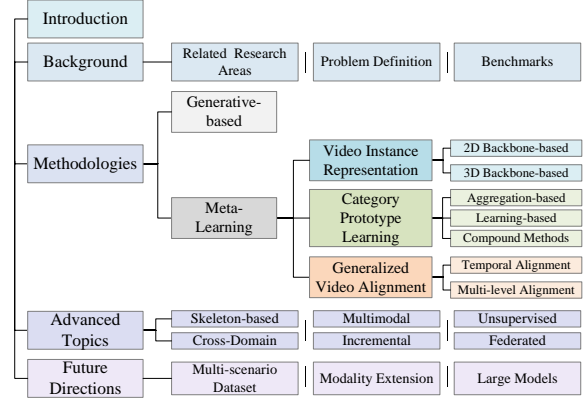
Introduction

Background

Related Research Areas

Problem Definition

Benchmarks

Methodologies

Generative-based

Meta-Learning

Video Instance Representation

2D Backbone-based

3D Backbone-based

Category Prototype Learning

Aggregation-based

Learning-based

Compound Methods

Generalized Video Alignment

Temporal Alignment

Multi-level Alignment

Advanced Topics

Skeleton-based

Cross-Domain

Multimodal

Incremental

Unsupervised

Federated

Future Directions

Multi-scenario Dataset

Modality Extension

Large Models